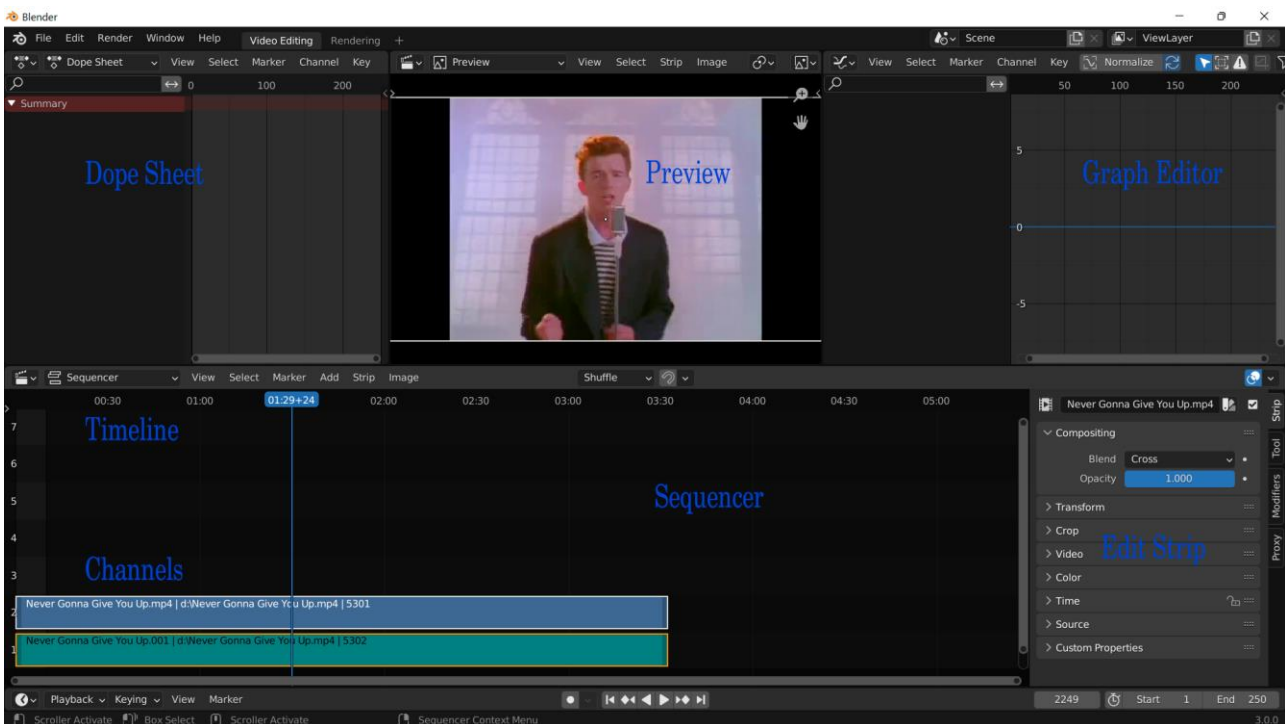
Blender

File Edit Render Window Help Video Editing Rendering +

Scene ViewLayer

Dope Sheet View Select Marker Channel Key

Preview View Select Strip Image

View Select Marker Channel Key Normalize

0 100 200

Summary

Dope Sheet

Preview

Graph Editor

50 100 150 200

5

0

-5

Sequencer View Select Marker Add Strip Image

Shuffle

00:30 01:00 01:29+24 02:00 02:30 03:00 03:30 04:00 04:30 05:00

7

6

5

4

3

2

1

Timeline

Sequencer

Channels

Never Gonna Give You Up.mp4 | d:\Never Gonna Give You Up.mp4 | 5301

Never Gonna Give You Up.001 | d:\Never Gonna Give You Up.mp4 | 5302

Never Gonna Give You Up.mp4

Compositing

Blend Cross

Opacity 1.000

Transform

Crop

Video

Color

Time

Source

Custom Properties

Edit Strip

Strip

Tool

Modifiers

Proxy

Playback Keying View Marker

2249 Start 1 End 250

Scroller Activate Box Select Scroller Activate Sequencer Context Menu

3.0.0